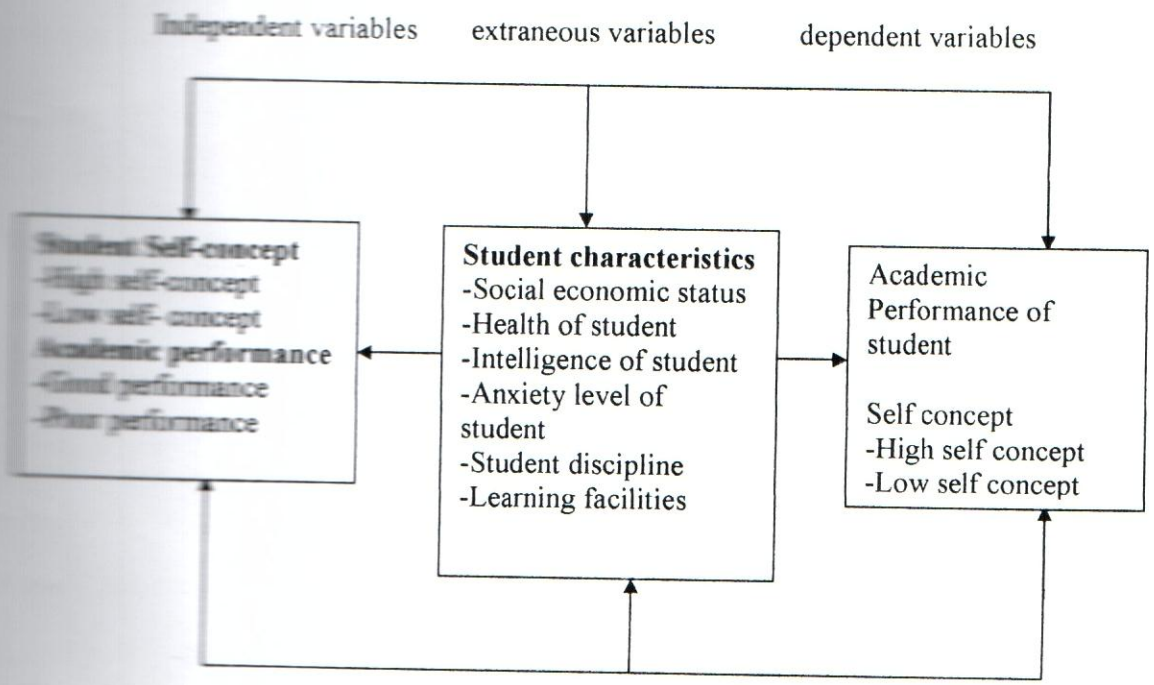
Independent variables extraneous variables dependent variables

**Student Self-concept**
-High self-concept
-Low self- concept
**Academic performance**
-Good performance
-Poor performance

**Student characteristics**
-Social economic status
-Health of student
-Intelligence of student
-Anxiety level of student
-Student discipline
-Learning facilities

Academic Performance of student

Self concept
-High self concept
-Low self concept